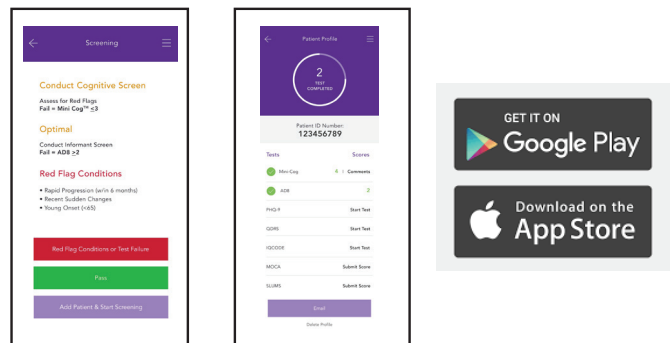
Screening

Conduct Cognitive Screen

Assess for Red Flags
Fail = Mini Cog™ ≤3

Optimal

Conduct Informant Screen
Fail = AD8 ≥2

Red Flag Conditions

• Rapid Progression (w/in 6 months)
• Recent Sudden Changes
• Young Onset (<65)

Red Flag Conditions or Test Failure

Pass

Add Patient & Start Screening

Patient Profile

2
TEST COMPLETED

Patient ID Number
123456789

| Tests | Scores |
|---|---|
| Mini Cog | 4 / Comments |
| AD8 | 2 |
| PHQ-9 | Start Test |
| GDRS | Start Test |
| IQCODE | Start Test |
| MOCA | Submit Score |
| SLUMS | Submit Score |

Email

Delete Profile

GET IT ON
Google Play

Download on the
App Store